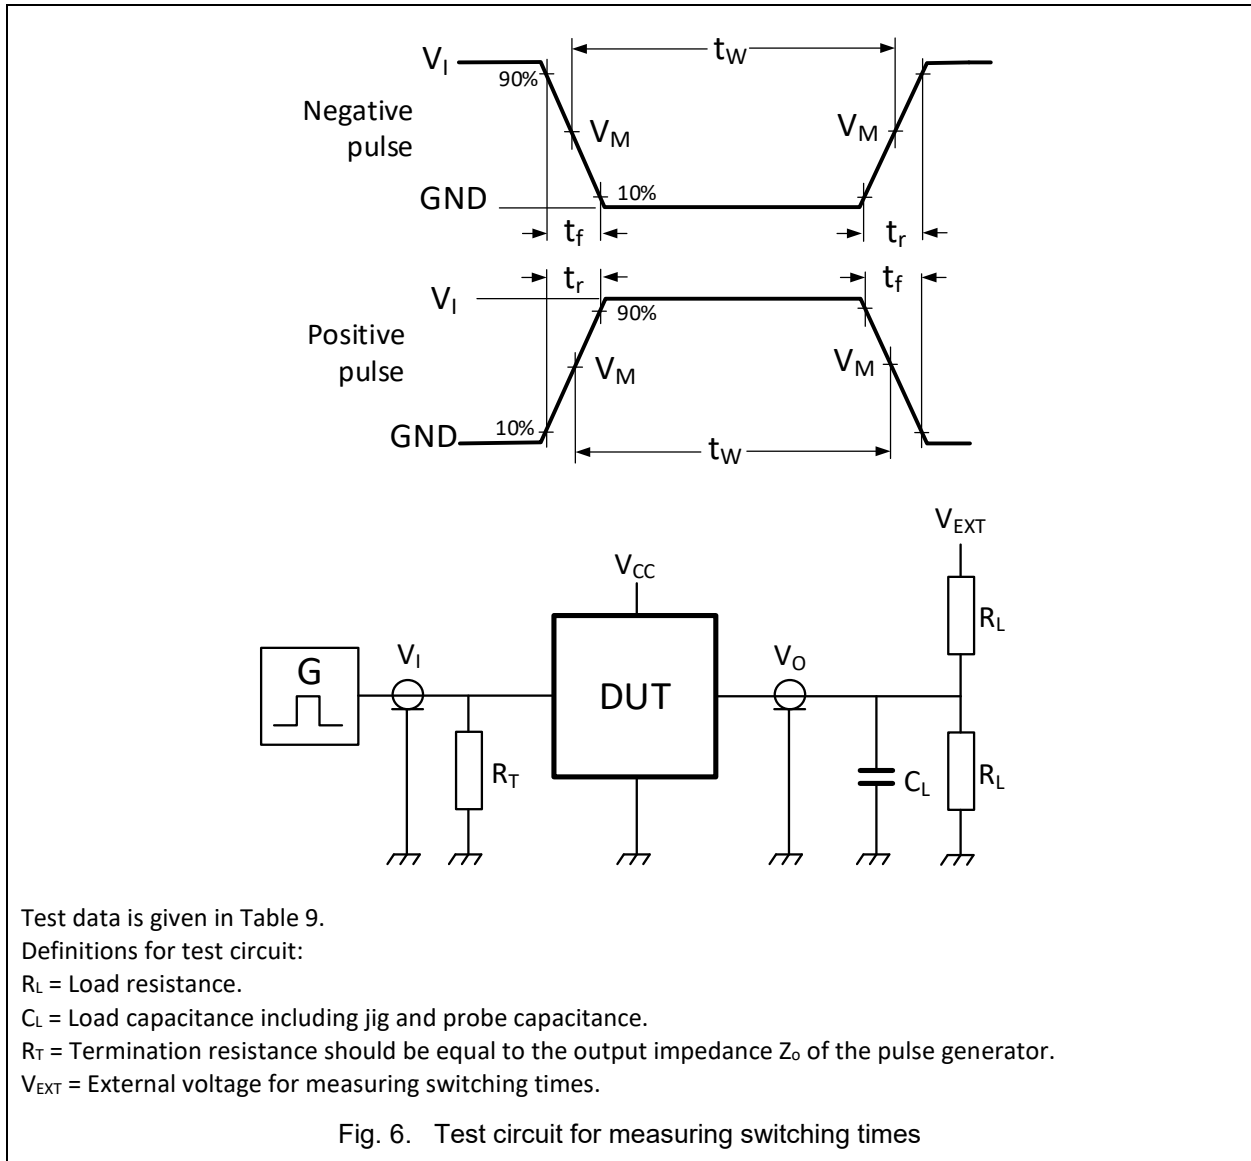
$V_I$
90%
$t_W$
Negative pulse
$V_M$
$V_M$
GND
10%
$t_f$
$t_r$
$t_r$
$t_f$
$V_I$
90%
Positive pulse
$V_M$
$V_M$
GND
10%
$t_W$

$V_{EXT}$
$V_{CC}$
$R_L$
G
$V_I$
DUT
$V_O$
$R_T$
$C_L$
$R_L$

Test data is given in Table 9.
Definitions for test circuit:
$R_L$ = Load resistance.
$C_L$ = Load capacitance including jig and probe capacitance.
$R_T$ = Termination resistance should be equal to the output impedance $Z_o$ of the pulse generator.
$V_{EXT}$ = External voltage for measuring switching times.

Fig. 6. Test circuit for measuring switching times